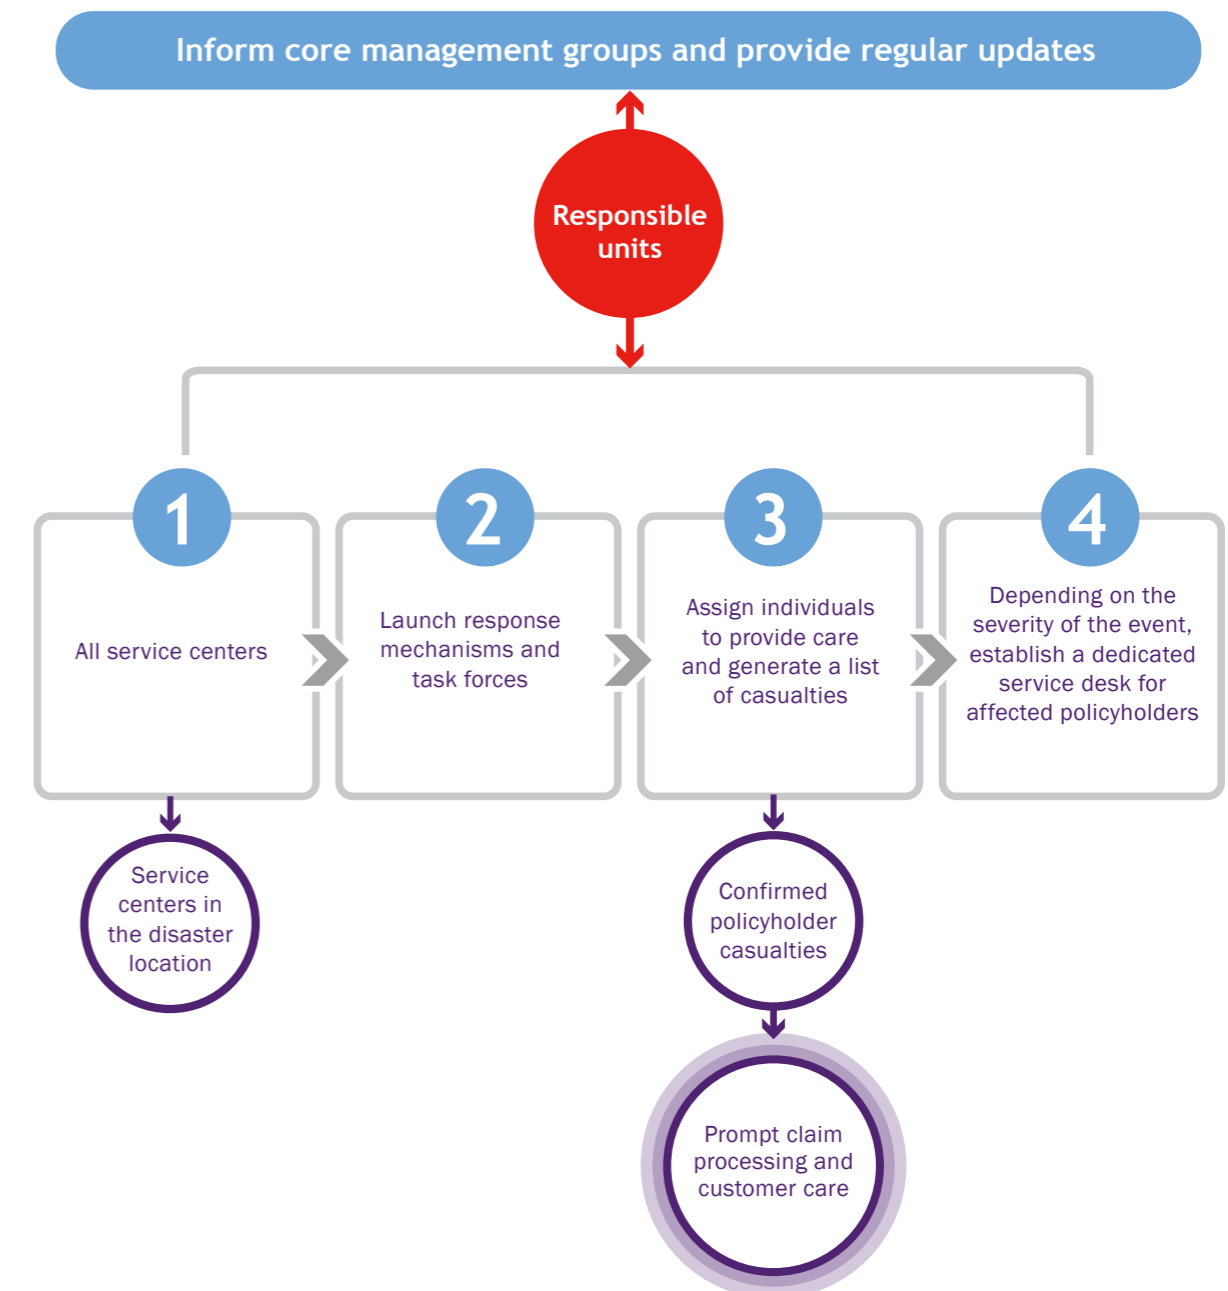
Inform core management groups and provide regular updates

Responsible units

1

All service centers

2

Launch response mechanisms and task forces

3

Assign individuals to provide care and generate a list of casualties

4

Depending on the severity of the event, establish a dedicated service desk for affected policyholders

Service centers in the disaster location

Confirmed policyholder casualties

Prompt claim processing and customer care